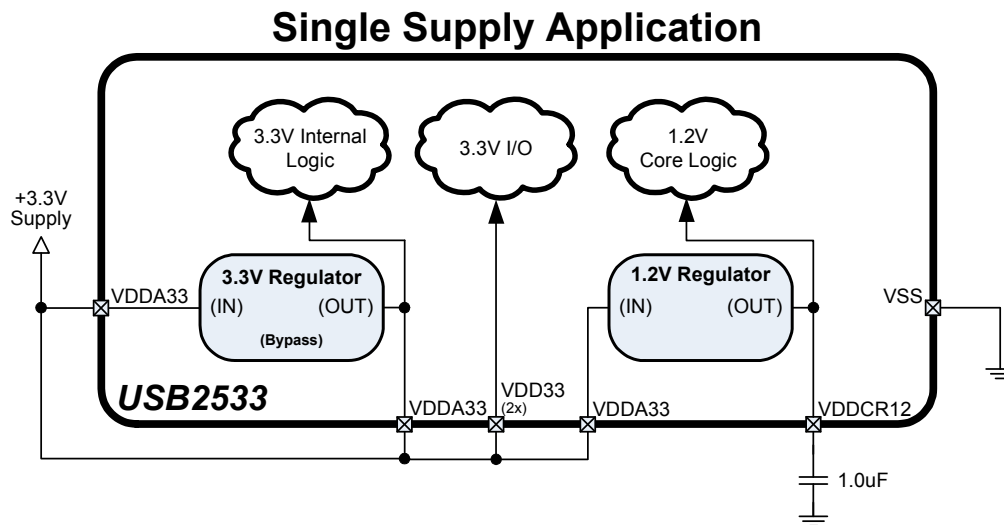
Single Supply Application

3.3V Internal Logic

3.3V I/O

1.2V Core Logic

+3.3V Supply

VDDA33

3.3V Regulator
(IN) (OUT)
(Bypass)

1.2V Regulator
(IN) (OUT)

VSS

USB2533

VDDA33

VDD33
(2x)

VDDA33

VDDCR12

1.0uF